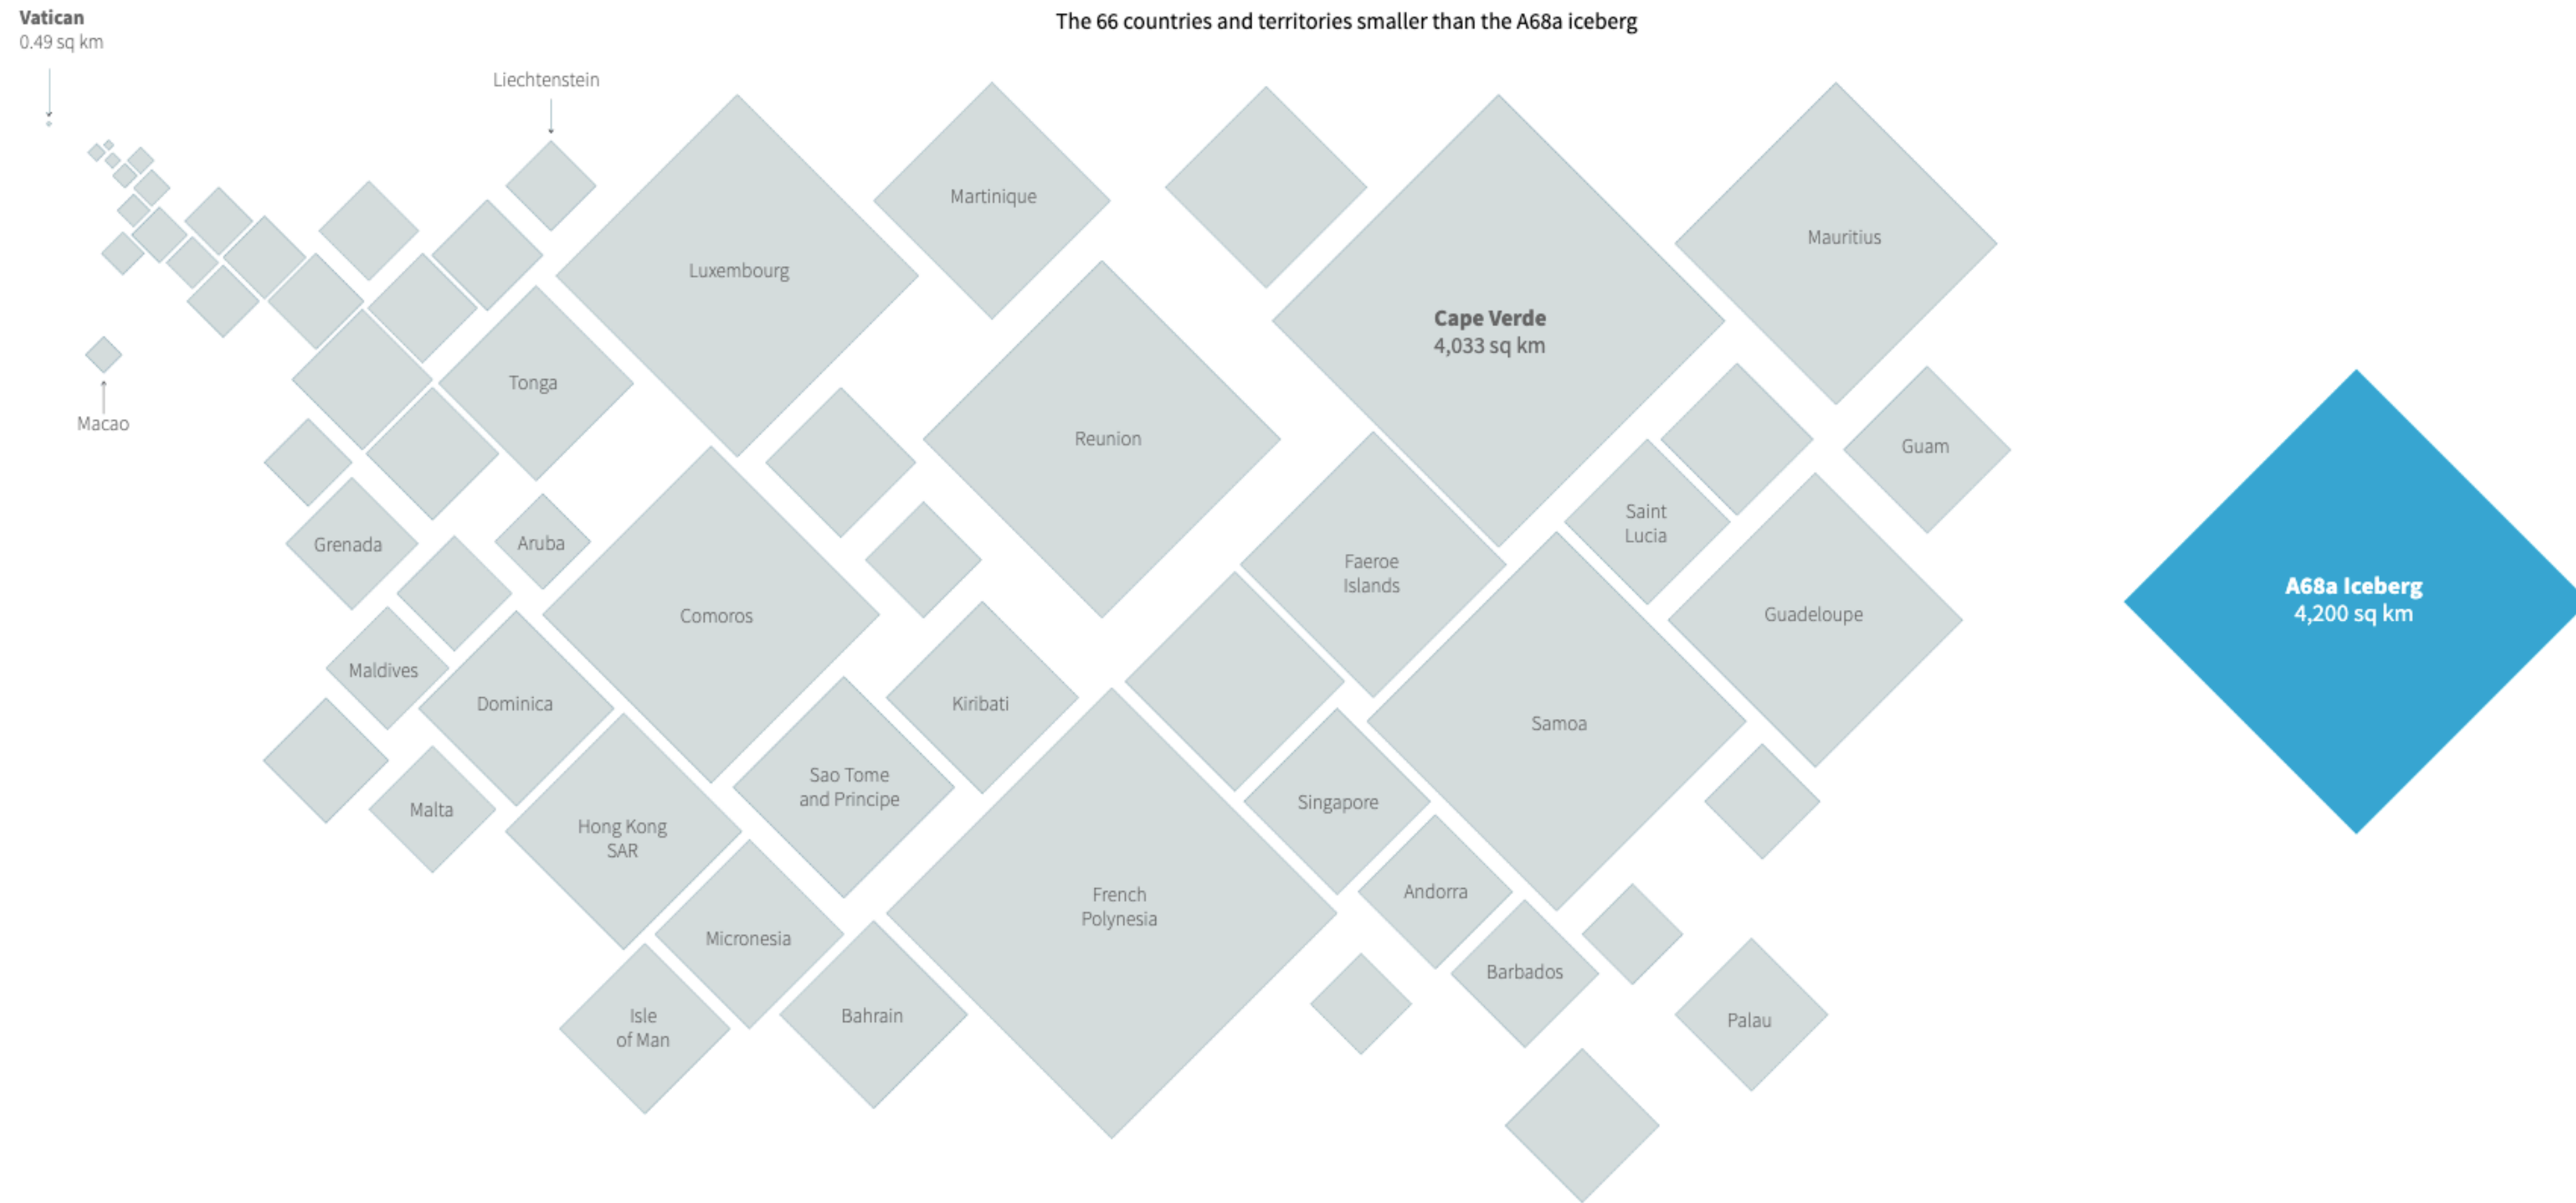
Vatican
0.49 sq km

The 66 countries and territories smaller than the A68a iceberg

Liechtenstein

Martinique

Luxembourg

Mauritius

Cape Verde
4,033 sq km

Macao

Tonga

Reunion

Guam

Saint Lucia

Grenada

Aruba

Faeroe Islands

A68a Iceberg
4,200 sq km

Comoros

Guadeloupe

Maldives

Dominica

Kiribati

Samoa

Sao Tome and Principe

Malta

Hong Kong SAR

Singapore

French Polynesia

Andorra

Micronesia

Barbados

Isle of Man

Bahrain

Palau